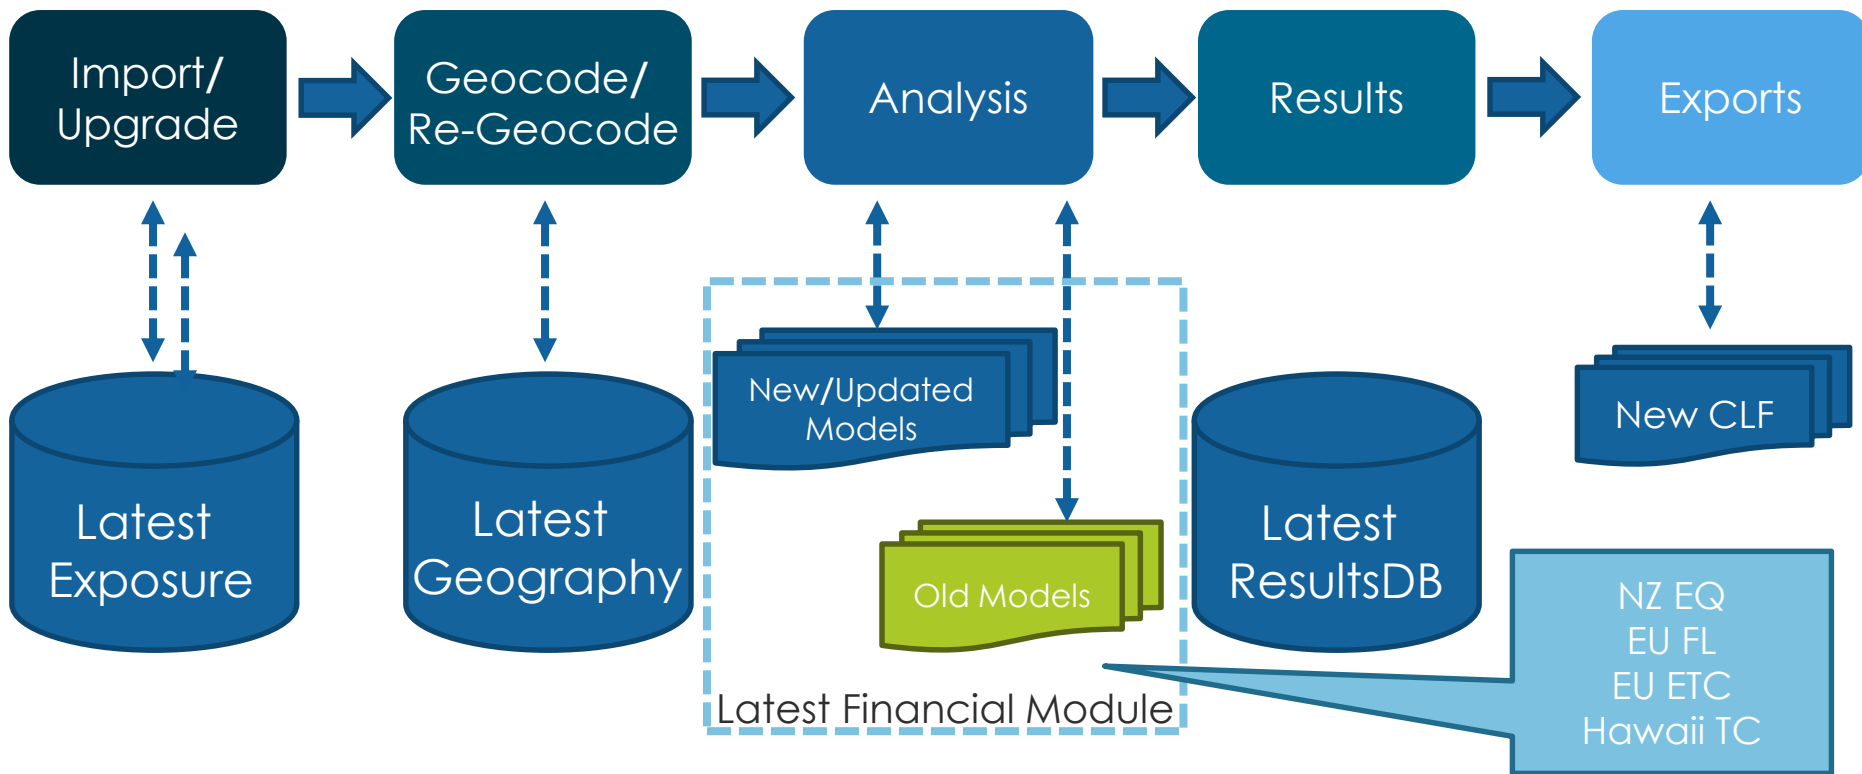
Import/
Upgrade

Geocode/
Re-Geocode

Analysis

Results

Exports

Latest
Exposure

Latest
Geography

New/Updated
Models

Old Models

Latest Financial Module

Latest
ResultsDB

New CLF

NZ EQ
EU FL
EU ETC
Hawaii TC